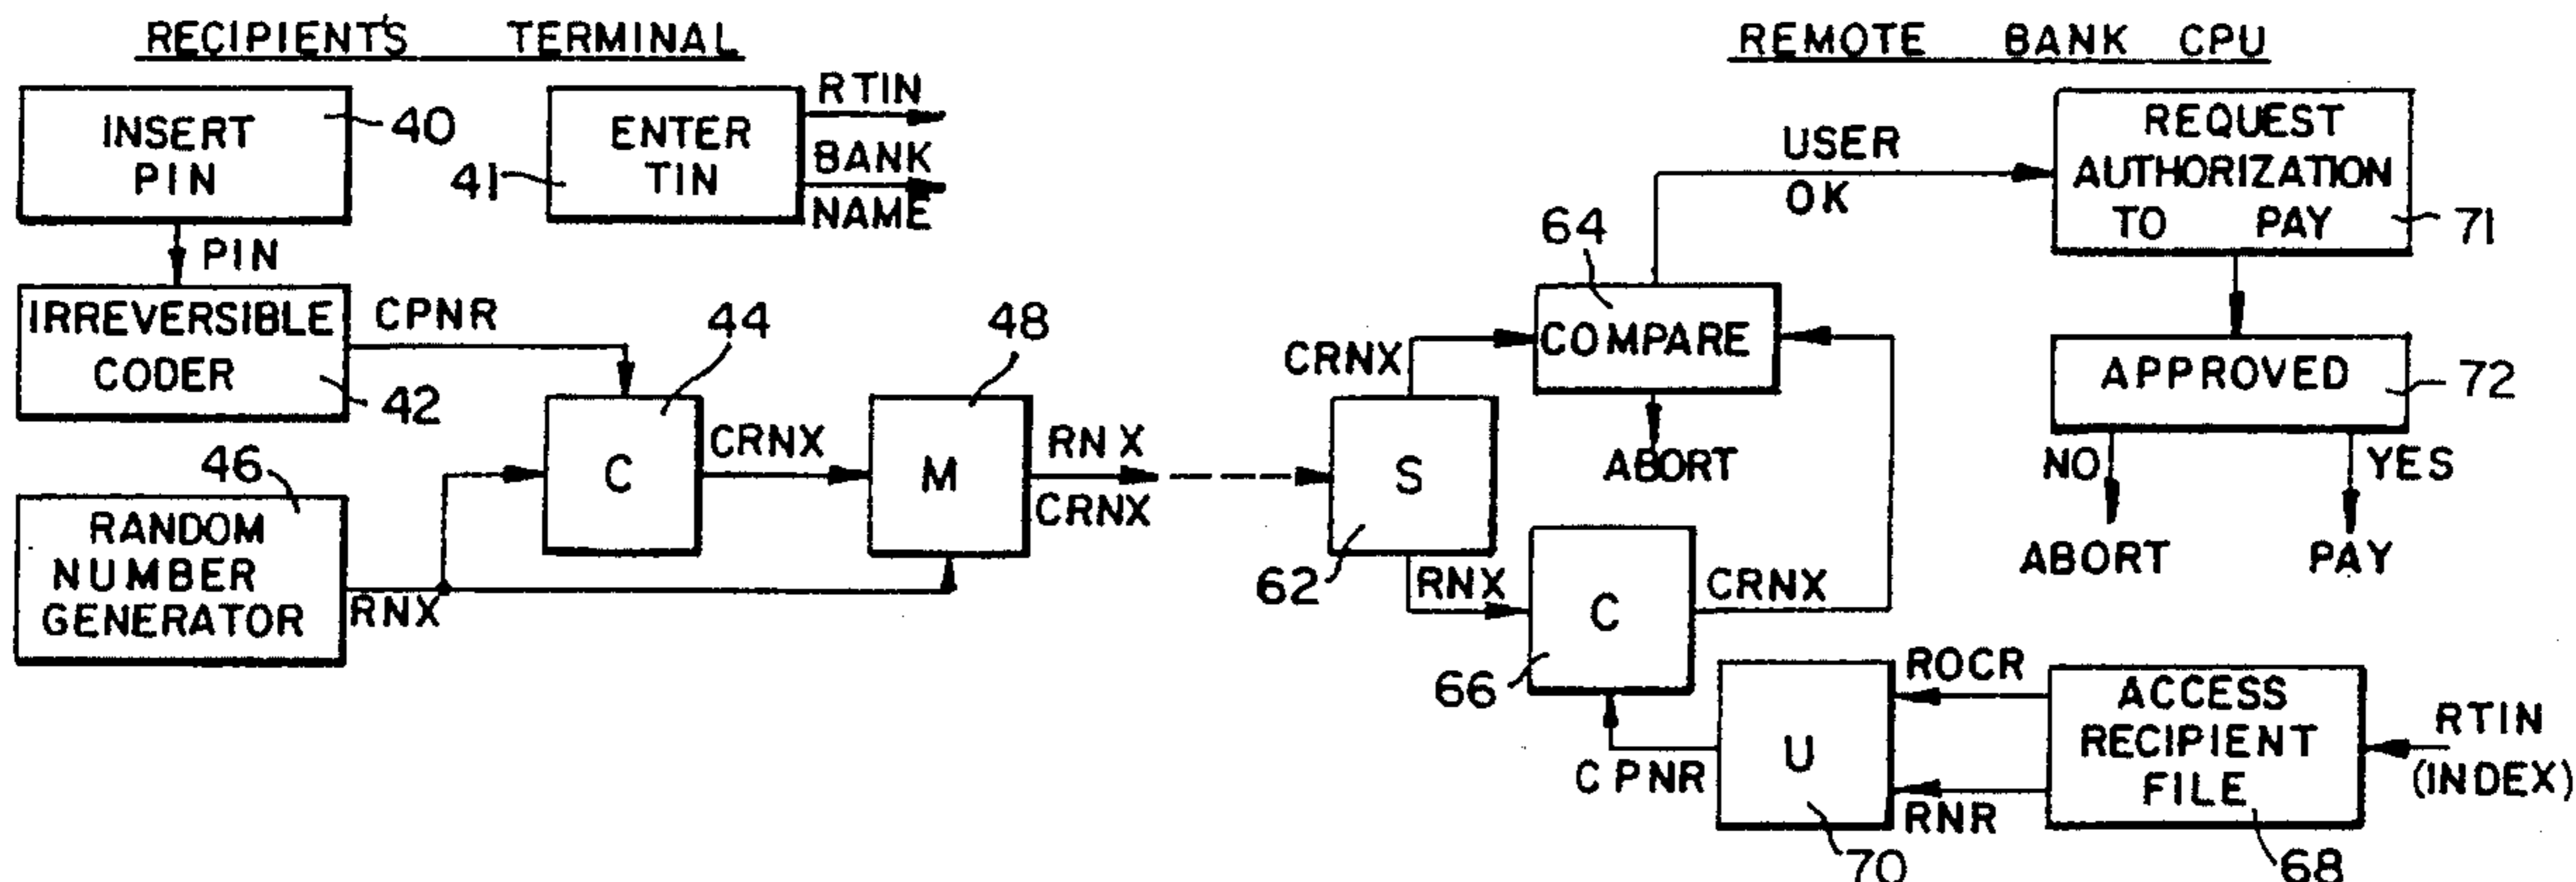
RECIPIENTS TERMINAL

REMOTE BANK CPU

INSERT PIN

40

ENTER TIN

41

RTIN

BANK NAME

PIN

IRREVERSIBLE CODER

42

CPNR

44

48

C

CRNX

M

RNX CRNX

46

RANDOM NUMBER GENERATOR

RNX

USER OK

REQUEST AUTHORIZATION TO PAY

71

64

COMPARE

CRNX

ABORT

APPROVED

72

NO

YES

ABORT

PAY

S

62

RNX

C

CRNX

66

ROCR

ACCESS RECIPIENT FILE

RTIN (INDEX)

U

CPNR

RNR

70

68